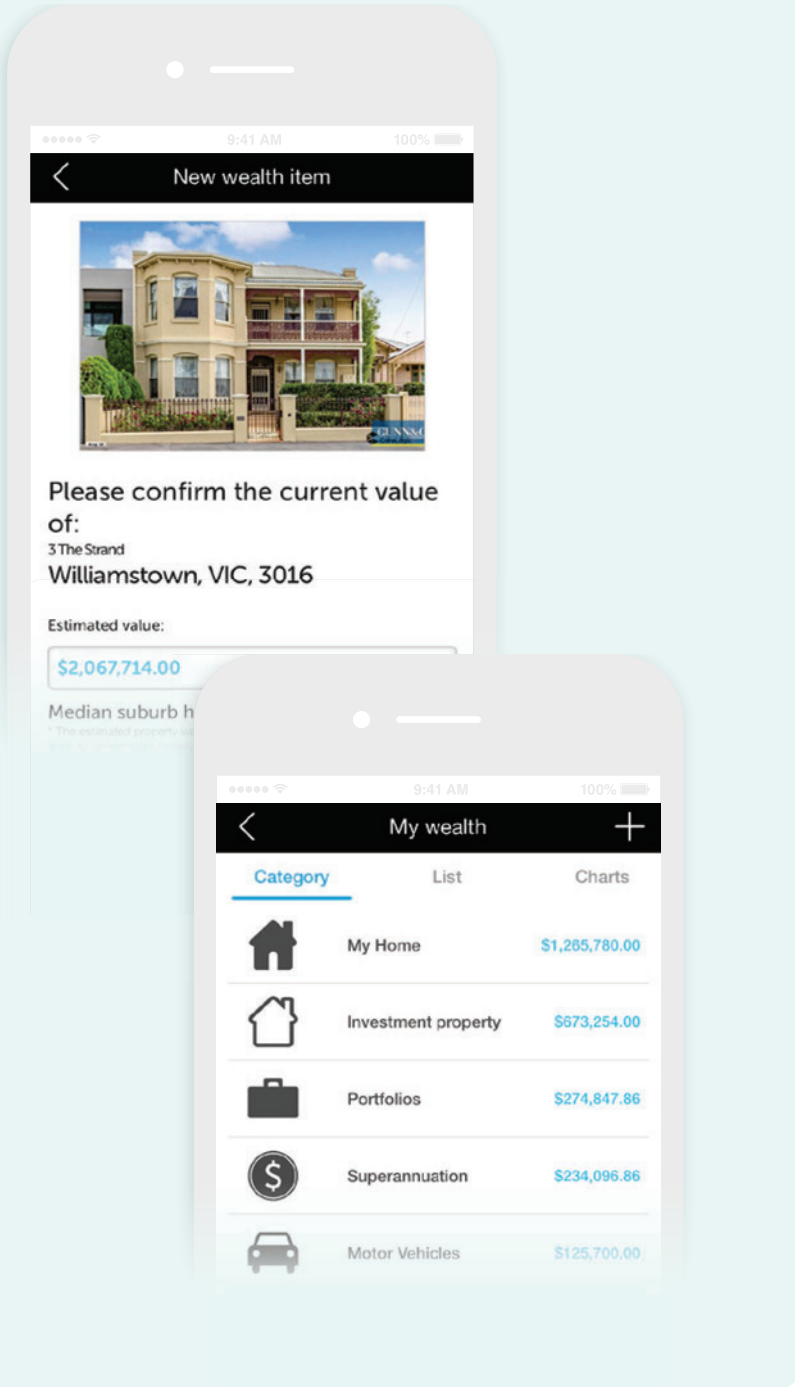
9:41 AM
100%

New wealth item

GUNN&CO

Please confirm the current value of:
3 The Strand
Williamstown, VIC, 3016

Estimated value:
$2,067,714.00
Median suburb h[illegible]
* The estimated property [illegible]

9:41 AM
100%

My wealth

Category
List
Charts

My Home $1,265,780.00
Investment property $673,254.00
Portfolios $274,847.86
Superannuation $234,096.86
Motor Vehicles $125,700.00